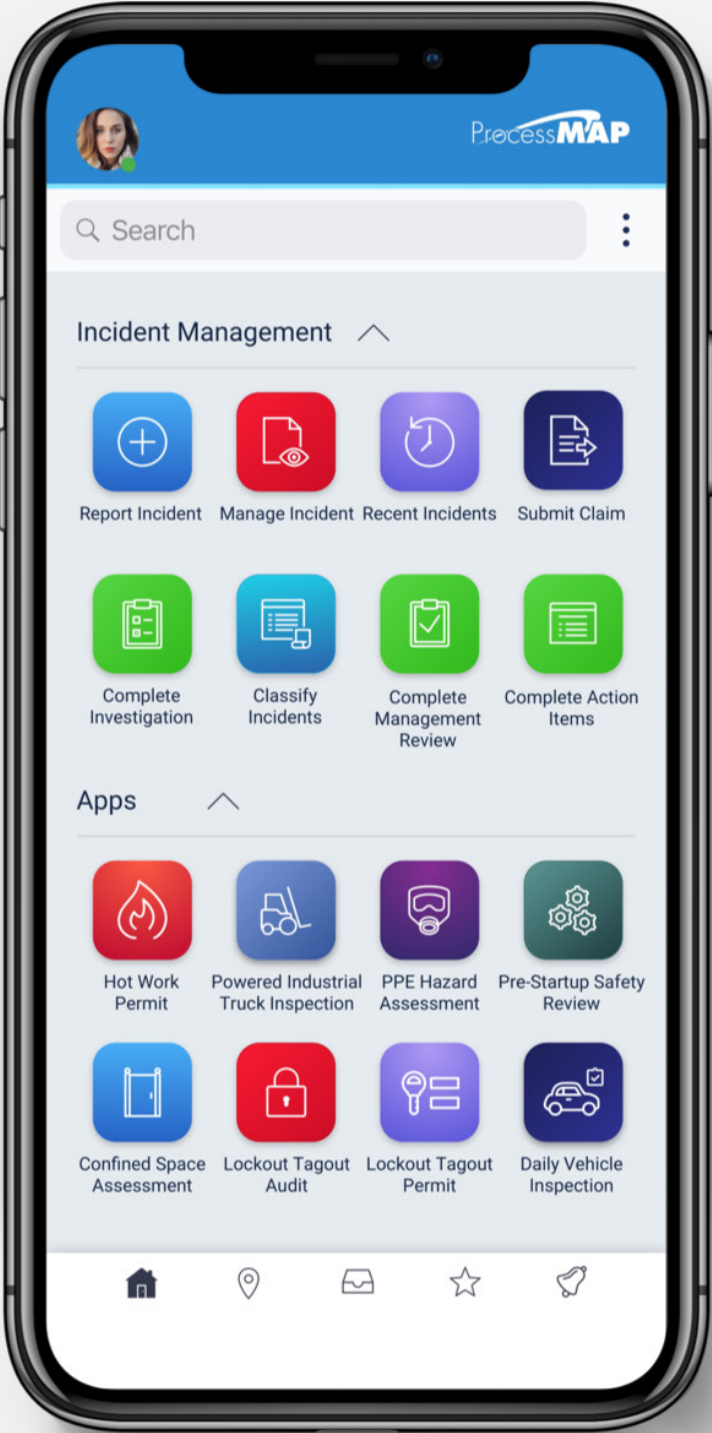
ProcessMAP

Search

Incident Management

Report Incident
Manage Incident
Recent Incidents
Submit Claim

Complete Investigation
Classify Incidents
Complete Management Review
Complete Action Items

Apps

Hot Work Permit
Powered Industrial Truck Inspection
PPE Hazard Assessment
Pre-Startup Safety Review

Confined Space Assessment
Lockout Tagout Audit
Lockout Tagout Permit
Daily Vehicle Inspection